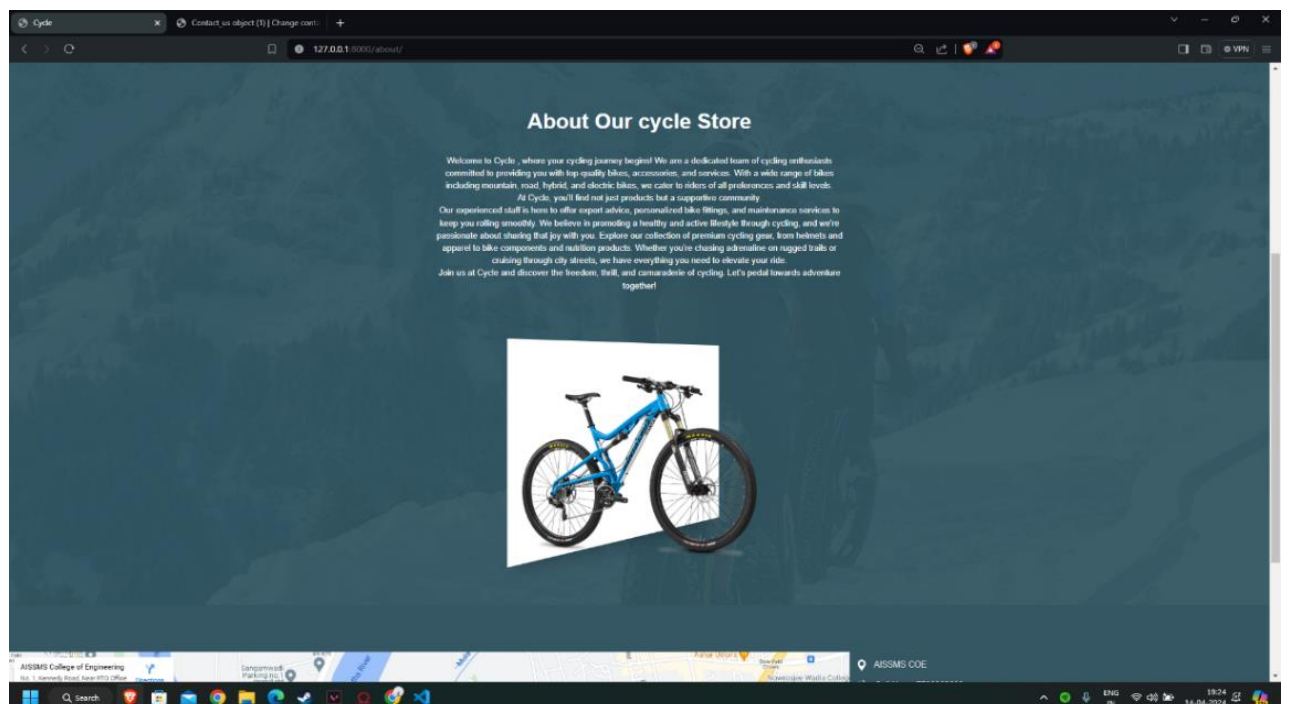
Cycle
Contact_us object (1) | Change cont
127.0.0.1:8000/about/
VPN

About Our cycle Store

Welcome to Cycle , where your cycling journey begins! We are a dedicated team of cycling enthusiasts committed to providing you with top-quality bikes, accessories, and services. With a wide range of bikes including mountain, road, hybrid, and electric bikes, we cater to riders of all preferences and skill levels.
At Cycle, you'll find not just products but a supportive community.
Our experienced staff is here to offer expert advice, personalized bike fittings, and maintenance services to keep you rolling smoothly. We believe in promoting a healthy and active lifestyle through cycling, and we're passionate about sharing that joy with you. Explore our collection of premium cycling gear, from helmets and apparel to bike components and nutrition products. Whether you're chasing adrenaline on rugged trails or cruising through city streets, we have everything you need to elevate your ride.
Join us at Cycle and discover the freedom, thrill, and camaraderie of cycling. Let's pedal towards adventure together!

AISSMS College of Engineering
Directions
Sangamwadi Parking
AISSMS COE

Search
ENG IN
19:24
14-04-2024